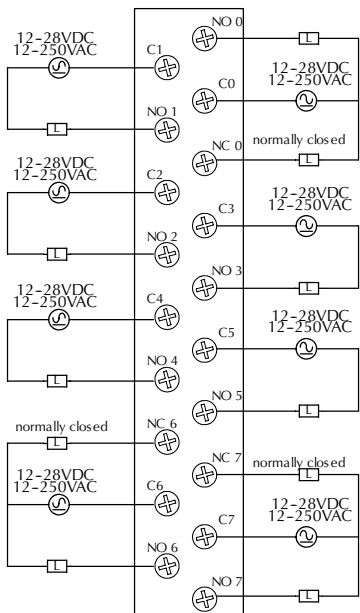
12-28VDC
12-250VAC
C1
NO 1
L
12-28VDC
12-250VAC
C2
NO 2
L
12-28VDC
12-250VAC
C4
NO 4
L
normally closed
L
NC 6
12-28VDC
12-250VAC
C6
NO 6
L
NO 0
L
C0
12-28VDC
12-250VAC
NC 0
normally closed
L
C3
12-28VDC
12-250VAC
NO 3
L
C5
12-28VDC
12-250VAC
NO 5
L
NC 7
normally closed
L
C7
12-28VDC
12-250VAC
NO 7
L